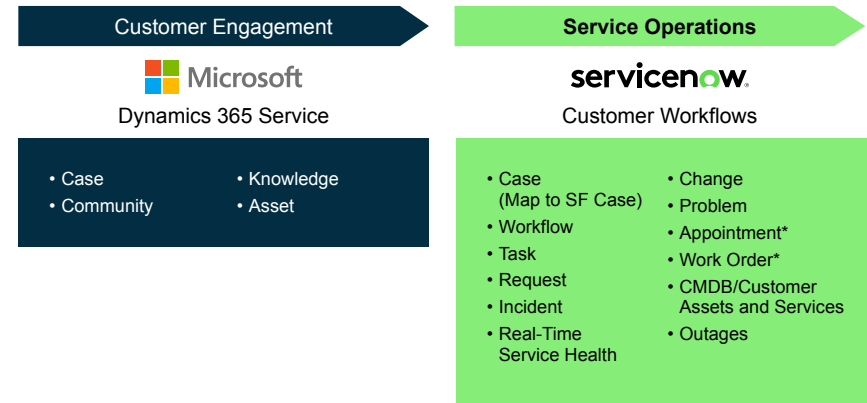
Customer Engagement

Microsoft

Dynamics 365 Service

• Case
• Community

• Knowledge
• Asset

Service Operations

servicenow.

Customer Workflows

• Case (Map to SF Case)
• Workflow
• Task
• Request
• Incident
• Real-Time Service Health

• Change
• Problem
• Appointment*
• Work Order*
• CMDB/Customer Assets and Services
• Outages